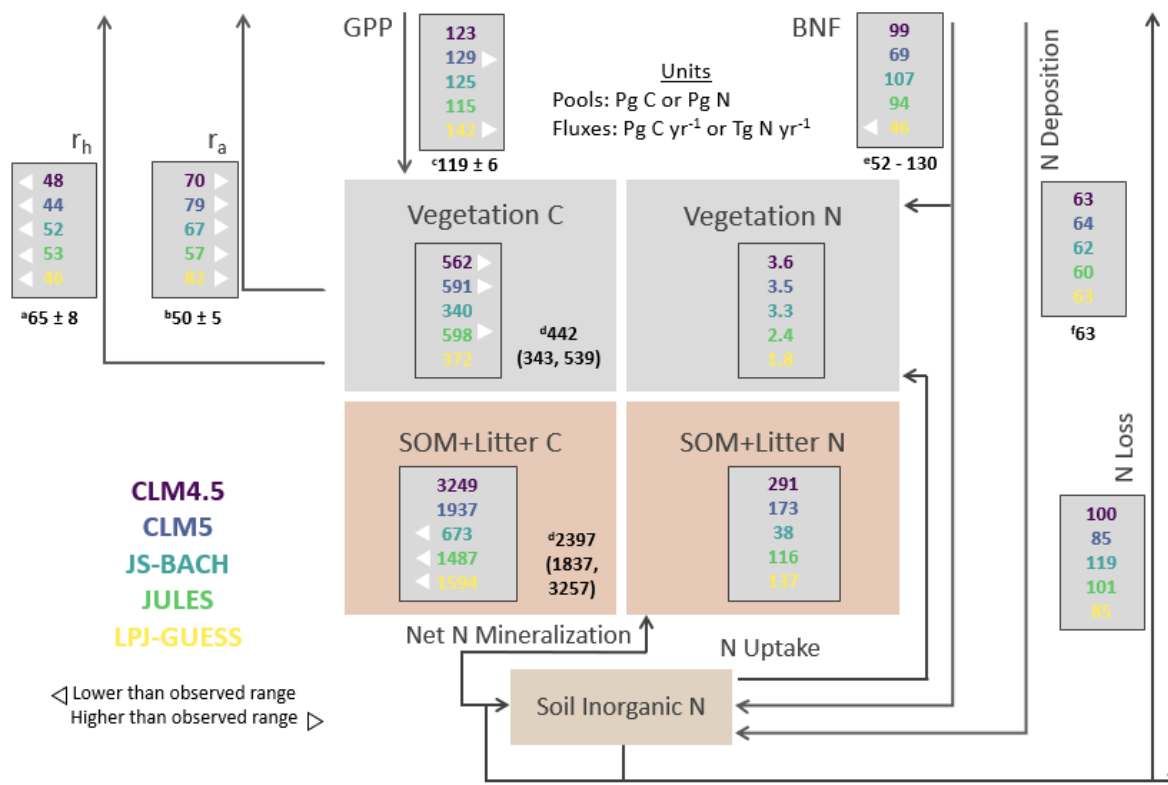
GPP

123
129
125
115
142

$^{c}$119 ± 6

Units
Pools: Pg C or Pg N
Fluxes: Pg C yr$^{-1}$ or Tg N yr$^{-1}$

BNF

99
69
107
94
46

$^{e}$52 - 130

N Deposition

$r_h$

48
44
52
53
46

$^{a}$65 ± 8

$r_a$

70
79
67
57
82

$^{b}$50 ± 5

Vegetation C

562
591
340
598
372

$^{d}$442
(343, 539)

Vegetation N

3.6
3.5
3.3
2.4
1.8

63
64
62
60
63

$^{f}$63

N Loss

SOM+Litter C

3249
1937
673
1487
1594

$^{d}$2397
(1837, 3257)

SOM+Litter N

291
173
38
116
137

100
85
119
101
85

CLM4.5
CLM5
JS-BACH
JULES
LPJ-GUESS

◁ Lower than observed range
Higher than observed range ▷

Net N Mineralization

N Uptake

Soil Inorganic N